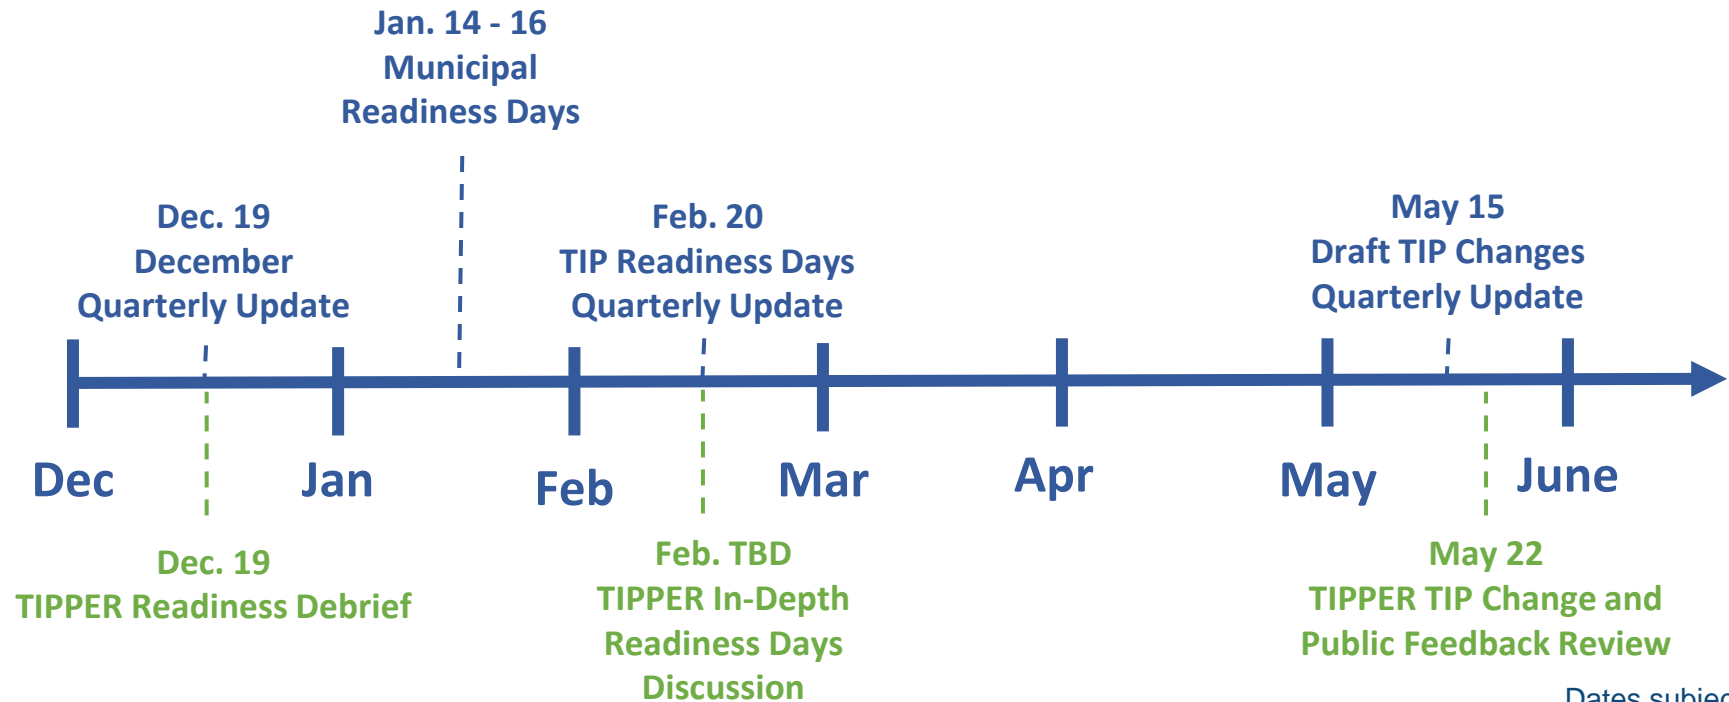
Jan. 14 - 16
Municipal
Readiness Days

Dec. 19
December
Quarterly Update

Feb. 20
TIP Readiness Days
Quarterly Update

May 15
Draft TIP Changes
Quarterly Update

Dec

Jan

Feb

Mar

Apr

May

June

Dec. 19
TIPPER Readiness Debrief

Feb. TBD
TIPPER In-Depth
Readiness Days
Discussion

May 22
TIPPER TIP Change and
Public Feedback Review

Dates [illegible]